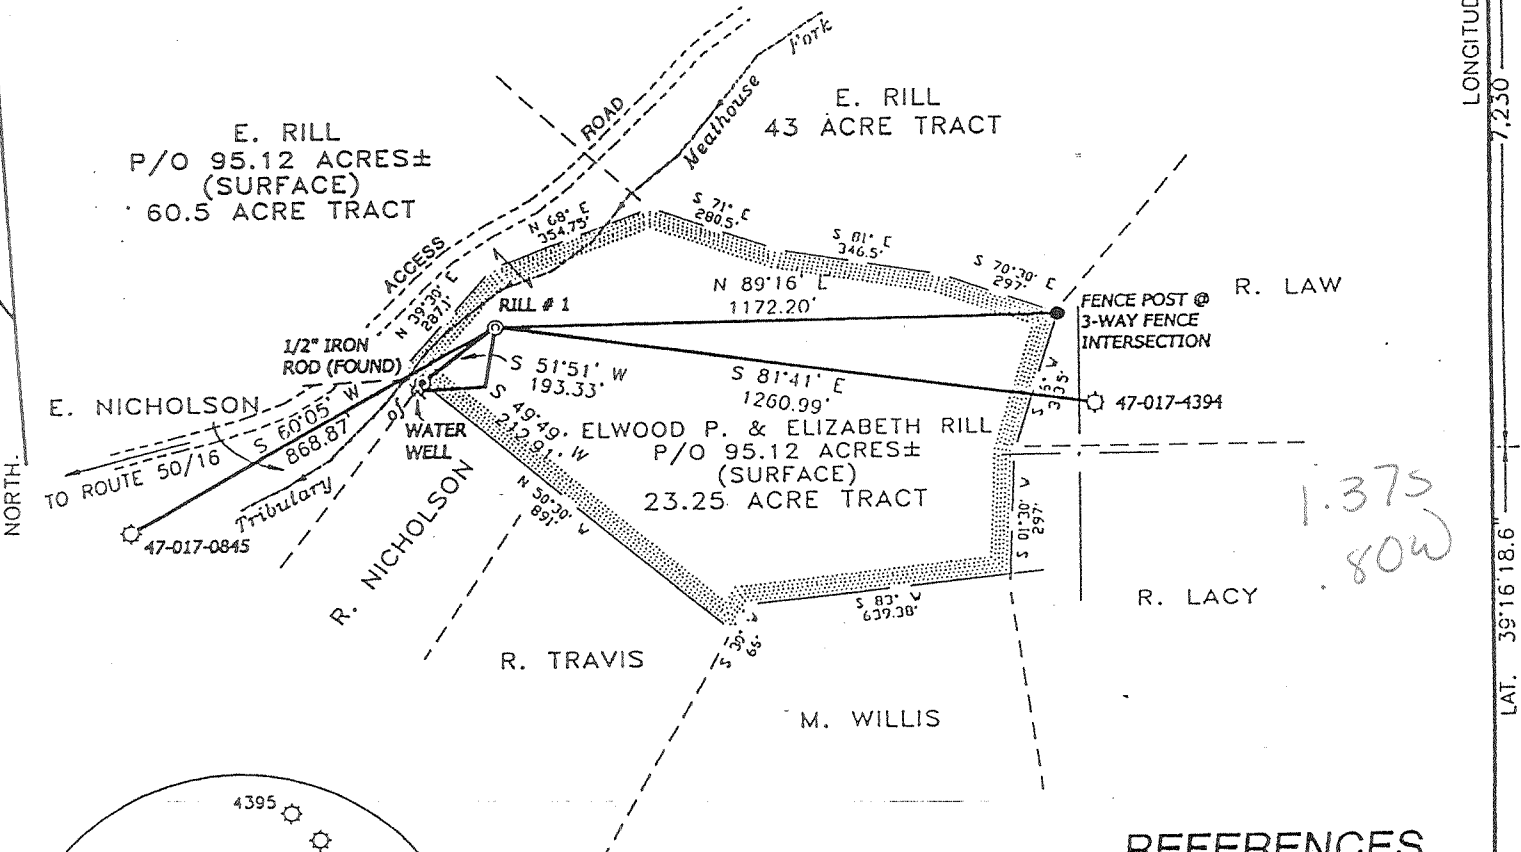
E. RILL
P/O 95.12 ACRES±
(SURFACE)
60.5 ACRE TRACT

E. RILL
43 ACRE TRACT

ROAD
ACCESS
Mealhouse Fork

N 68° E
354.75'
S 71° E
280.5'
S 81° E
346.5'
S 70°30' E
297'
N 39°30' E
287.1'

RILL # 1
N 89°16' E
1172.20'
FENCE POST @
3-WAY FENCE
INTERSECTION
R. LAW

1/2" IRON
ROD (FOUND)
S 51°51' W
193.33'
S 81°41' E
1260.99'
47-017-4394
S 5° W
335'

E. NICHOLSON
S 60°05' W
868.87
TO ROUTE 50/16
Tributary
47-017-0845
WATER
WELL
S 49°49' W
212.91'
ELWOOD P. & ELIZABETH RILL
P/O 95.12 ACRES±
(SURFACE)
23.25 ACRE TRACT
N 50°30' W
891'
S 01°30' W
297'
1.375
.80W
R. LACY
R. NICHOLSON
S 83° W
639.38'
S 30° E
65'
R. TRAVIS
M. WILLIS

NORTH
LONGITUD
7,230
LAT. 39°16'18.6"
4395
REFERENCES